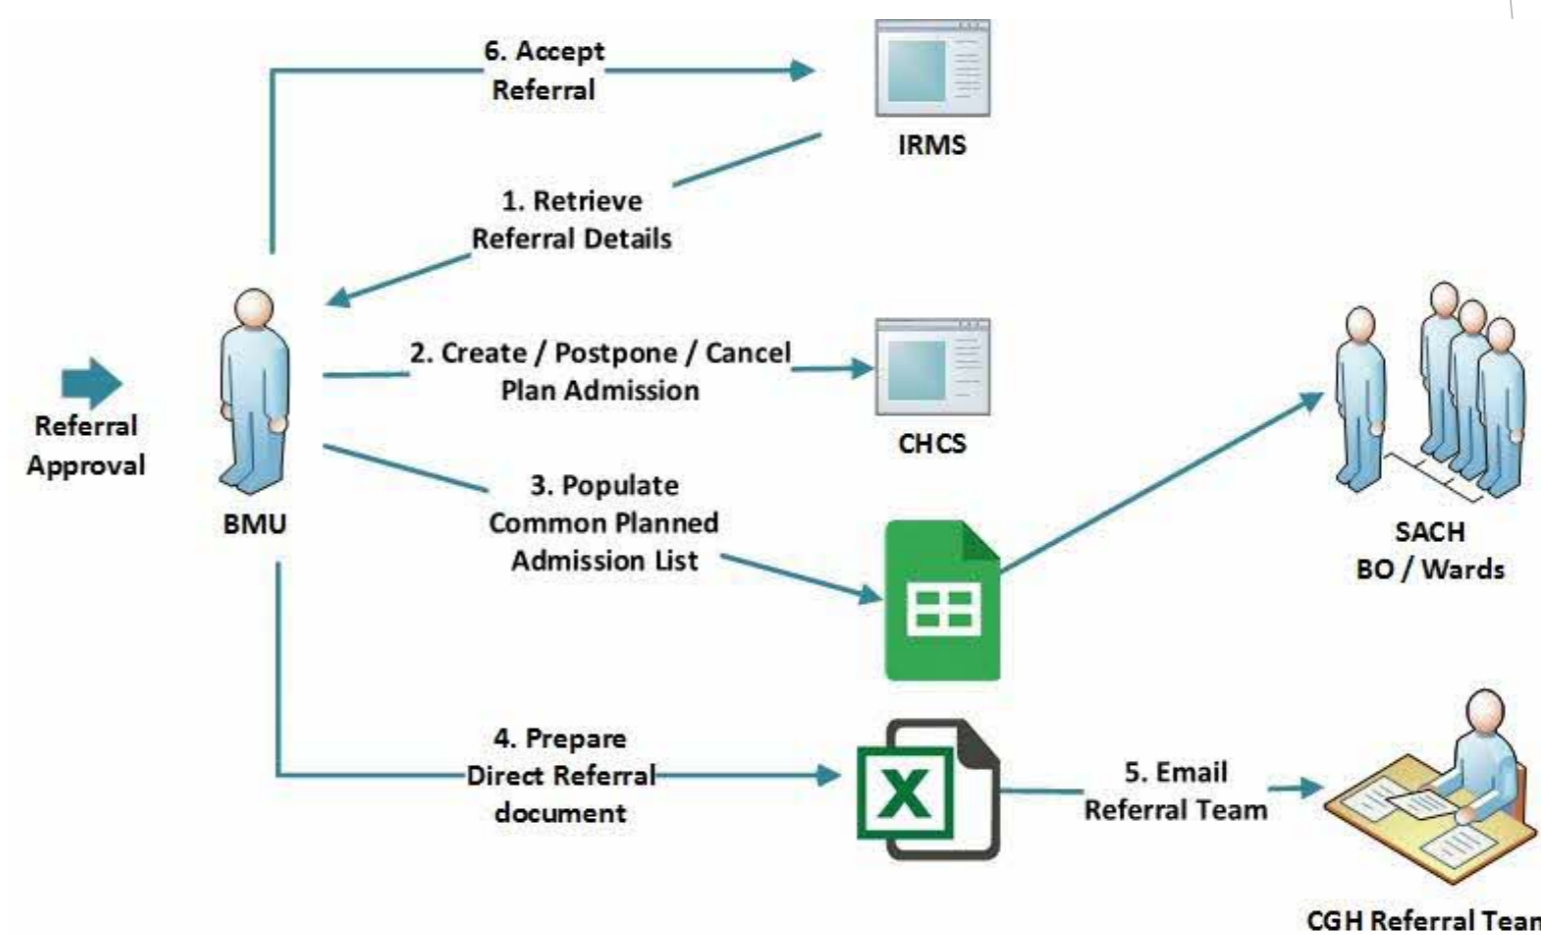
6. Accept Referral

IRMS

1. Retrieve Referral Details

Referral Approval

BMU

2. Create / Postpone / Cancel Plan Admission

CHCS

3. Populate Common Planned Admission List

SACH BO / Wards

4. Prepare Direct Referral document

5. Email Referral Team

CGH Referral Tean